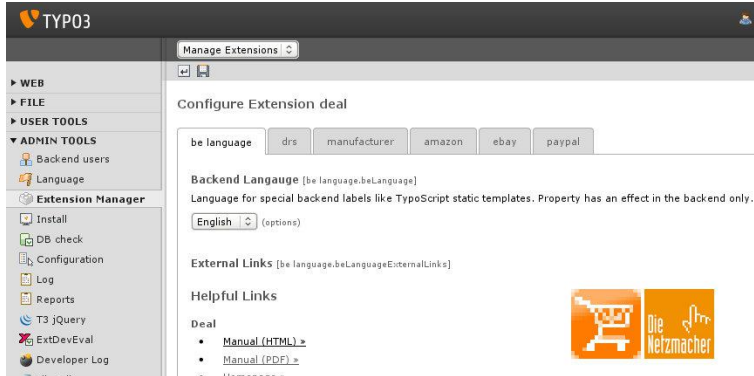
TYPO3

Manage Extensions

▸ WEB
▸ FILE
▸ USER TOOLS
▾ ADMIN TOOLS
Backend users
Language
Extension Manager
Install
DB check
Configuration
Log
Reports
T3 jQuery
ExtDevEval
Developer Log

Configure Extension deal

be language | drs | manufacturer | amazon | ebay | paypal

Backend Langauge [be language.beLanguage]
Language for special backend labels like TypoScript static templates. Property has an effect in the backend only.
English (options)

External Links [be language.beLanguageExternalLinks]

Helpful Links

Deal
• Manual (HTML) »
• Manual (PDF) »
• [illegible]

Die Netzmacher